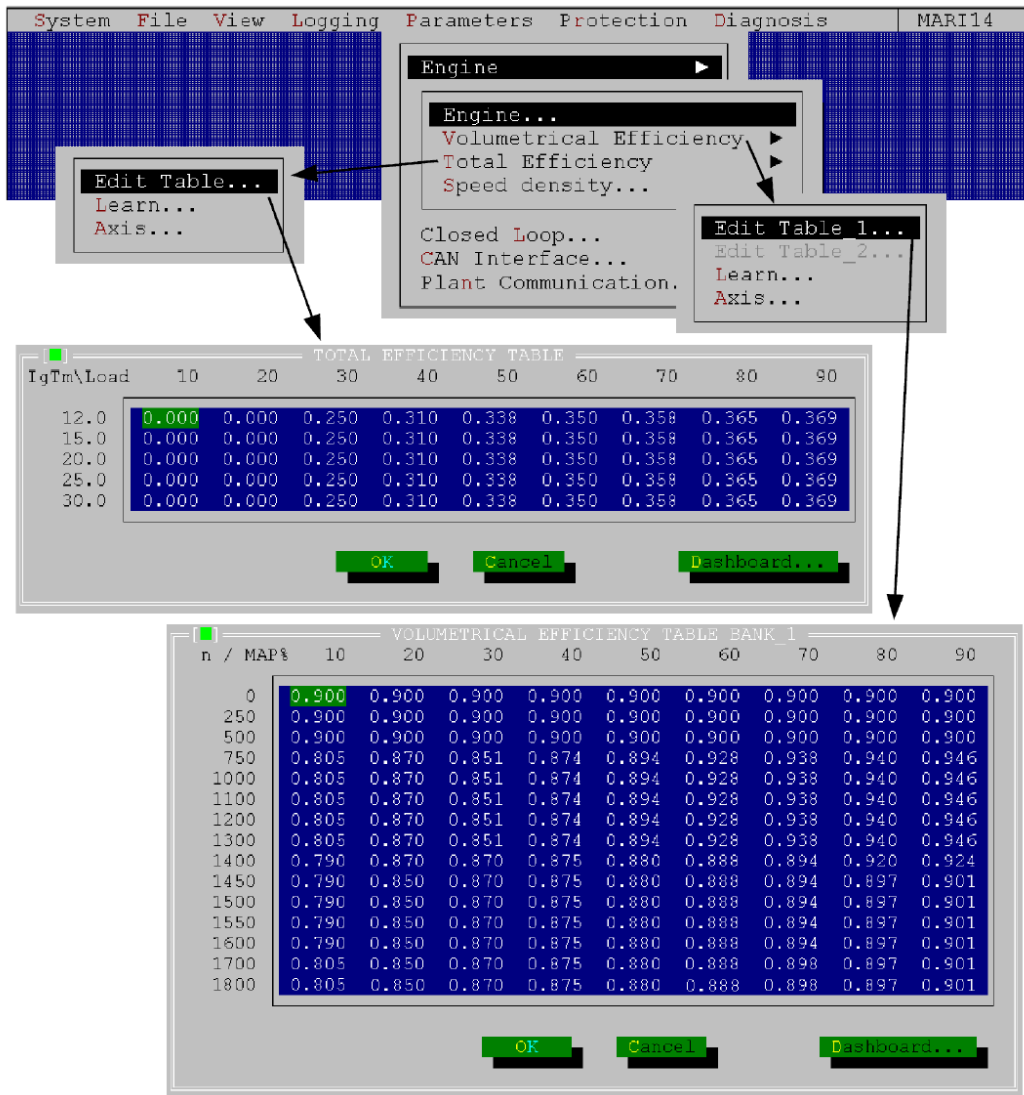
System File View Logging Parameters Protection Diagnosis MARI14

Engine ▶

Engine...
Volumetrical Efficiency ▶
Total Efficiency ▶
Speed density...

Closed Loop...
CAN Interface...
Plant Communication...

Edit Table...
Learn...
Axis...

Edit Table_1...
Edit Table_2...
Learn...
Axis...

TOTAL EFFICIENCY TABLE

| IgTm\Load | 10 | 20 | 30 | 40 | 50 | 60 | 70 | 80 | 90 |
|---|---|---|---|---|---|---|---|---|---|
| 12.0 | 0.000 | 0.000 | 0.250 | 0.310 | 0.338 | 0.350 | 0.358 | 0.365 | 0.369 |
| 15.0 | 0.000 | 0.000 | 0.250 | 0.310 | 0.338 | 0.350 | 0.358 | 0.365 | 0.369 |
| 20.0 | 0.000 | 0.000 | 0.250 | 0.310 | 0.338 | 0.350 | 0.358 | 0.365 | 0.369 |
| 25.0 | 0.000 | 0.000 | 0.250 | 0.310 | 0.338 | 0.350 | 0.358 | 0.365 | 0.369 |
| 30.0 | 0.000 | 0.000 | 0.250 | 0.310 | 0.338 | 0.350 | 0.358 | 0.365 | 0.369 |

OK Cancel Dashboard...

VOLUMETRICAL EFFICIENCY TABLE BANK_1

| n / MAP% | 10 | 20 | 30 | 40 | 50 | 60 | 70 | 80 | 90 |
|---|---|---|---|---|---|---|---|---|---|
| 0 | 0.900 | 0.900 | 0.900 | 0.900 | 0.900 | 0.900 | 0.900 | 0.900 | 0.900 |
| 250 | 0.900 | 0.900 | 0.900 | 0.900 | 0.900 | 0.900 | 0.900 | 0.900 | 0.900 |
| 500 | 0.900 | 0.900 | 0.900 | 0.900 | 0.900 | 0.900 | 0.900 | 0.900 | 0.900 |
| 750 | 0.805 | 0.870 | 0.851 | 0.874 | 0.894 | 0.928 | 0.938 | 0.940 | 0.946 |
| 1000 | 0.805 | 0.870 | 0.851 | 0.874 | 0.894 | 0.928 | 0.938 | 0.940 | 0.946 |
| 1100 | 0.805 | 0.870 | 0.851 | 0.874 | 0.894 | 0.928 | 0.938 | 0.940 | 0.946 |
| 1200 | 0.805 | 0.870 | 0.851 | 0.874 | 0.894 | 0.928 | 0.938 | 0.940 | 0.946 |
| 1300 | 0.805 | 0.870 | 0.851 | 0.874 | 0.894 | 0.928 | 0.938 | 0.940 | 0.946 |
| 1400 | 0.790 | 0.870 | 0.870 | 0.875 | 0.880 | 0.888 | 0.894 | 0.920 | 0.924 |
| 1450 | 0.790 | 0.850 | 0.870 | 0.875 | 0.880 | 0.888 | 0.894 | 0.897 | 0.901 |
| 1500 | 0.790 | 0.850 | 0.870 | 0.875 | 0.880 | 0.888 | 0.894 | 0.897 | 0.901 |
| 1550 | 0.790 | 0.850 | 0.870 | 0.875 | 0.880 | 0.888 | 0.894 | 0.897 | 0.901 |
| 1600 | 0.790 | 0.850 | 0.870 | 0.875 | 0.880 | 0.888 | 0.894 | 0.897 | 0.901 |
| 1700 | 0.805 | 0.850 | 0.870 | 0.875 | 0.880 | 0.888 | 0.898 | 0.897 | 0.901 |
| 1800 | 0.805 | 0.850 | 0.870 | 0.875 | 0.880 | 0.888 | 0.898 | 0.897 | 0.901 |

OK Cancel Dashboard...